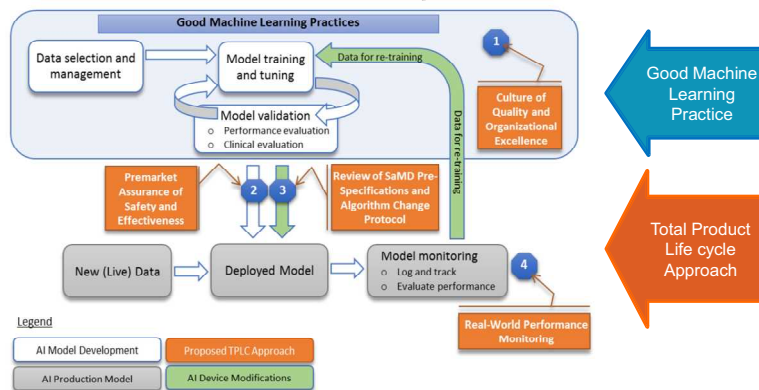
Good Machine Learning Practices

Data selection and management

Model training and tuning

Data for re-training

Model validation
○ Performance evaluation
○ Clinical evaluation

Data for re-training

1

Culture of Quality and Organizational Excellence

Good Machine Learning Practice

Premarket Assurance of Safety and Effectiveness

2

3

Review of SaMD Pre-Specifications and Algorithm Change Protocol

Total Product Life cycle Approach

New (Live) Data

Deployed Model

Model monitoring
○ Log and track
○ Evaluate performance

4

Real-World Performance Monitoring

Legend

| AI Model Development | Proposed TPLC Approach |
|---|---|
| AI Production Model | AI Device Modifications |